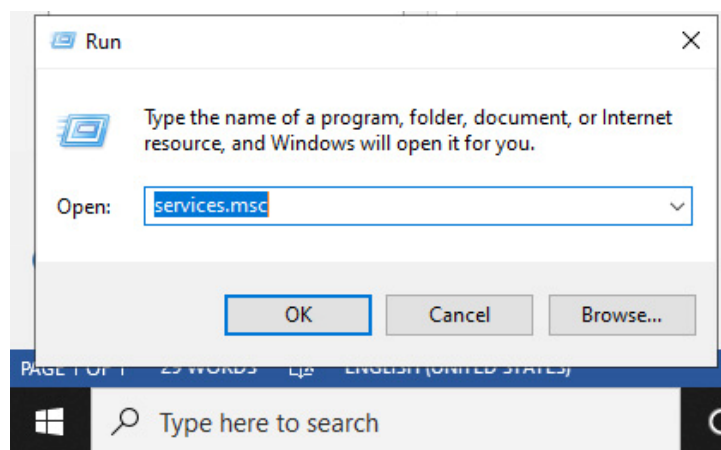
Run

×

Type the name of a program, folder, document, or Internet resource, and Windows will open it for you.

Open: services.msc

OK Cancel Browse...

PAGE 1 OF 1 29 WORDS ENGLISH (UNITED STATES)

Type here to search